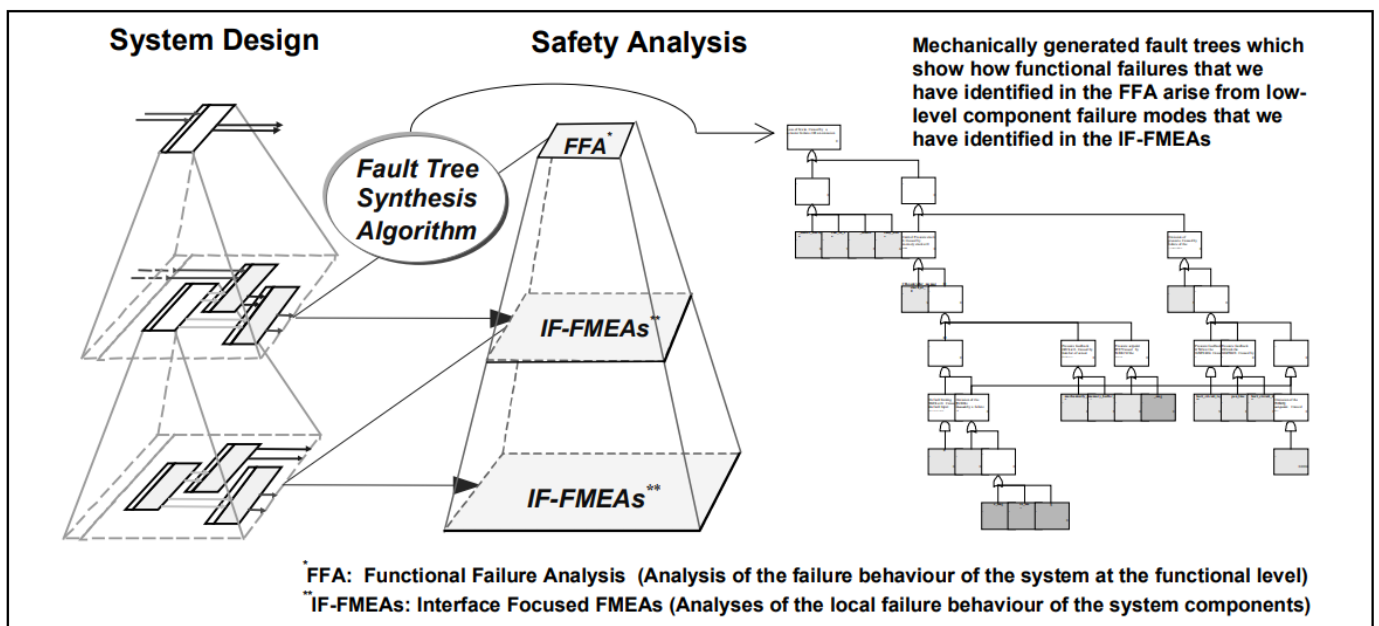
System Design

Safety Analysis

Mechanically generated fault trees which show how functional failures that we have identified in the FFA arise from low-level component failure modes that we have identified in the IF-FMEAs

Fault Tree Synthesis Algorithm

FFA*

IF-FMEAs**

IF-FMEAs**

*FFA: Functional Failure Analysis (Analysis of the failure behaviour of the system at the functional level)
**IF-FMEAs: Interface Focused FMEAs (Analyses of the local failure behaviour of the system components)